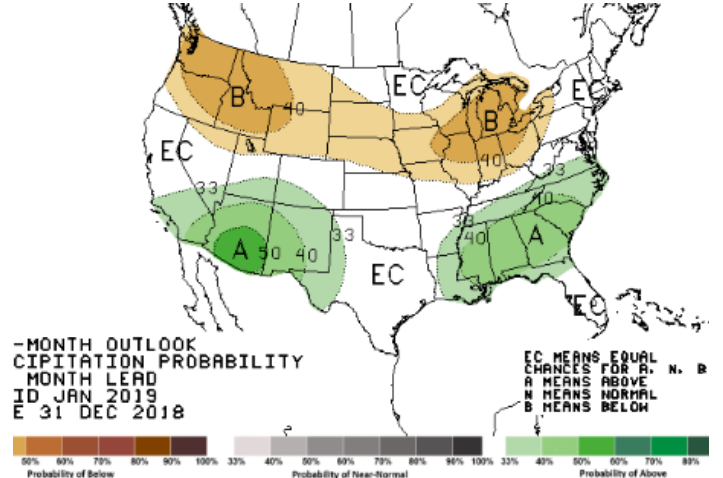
EC
EC
B
40
EC
B
40
EC
33
33
40
33
A
50
40
33
40
A
EC
EC

-MONTH OUTLOOK
CIPITATION PROBABILITY
MONTH LEAD
ID JAN 2019
E 31 DEC 2018

EC MEANS EQUAL
CHANCES FOR A, N, B
A MEANS ABOVE
N MEANS NORMAL
B MEANS BELOW

| 50% | 60% | 70% | 80% | 90% | 100% |
|---|---|---|---|---|---|

Probability of Below

| 33% | 40% | 50% | 60% | 70% | 80% | 90% | 100% |
|---|---|---|---|---|---|---|---|

Probability of Near-Normal

| 33% | 40% | 50% | 60% | 70% | 80% |
|---|---|---|---|---|---|

Probability of Above